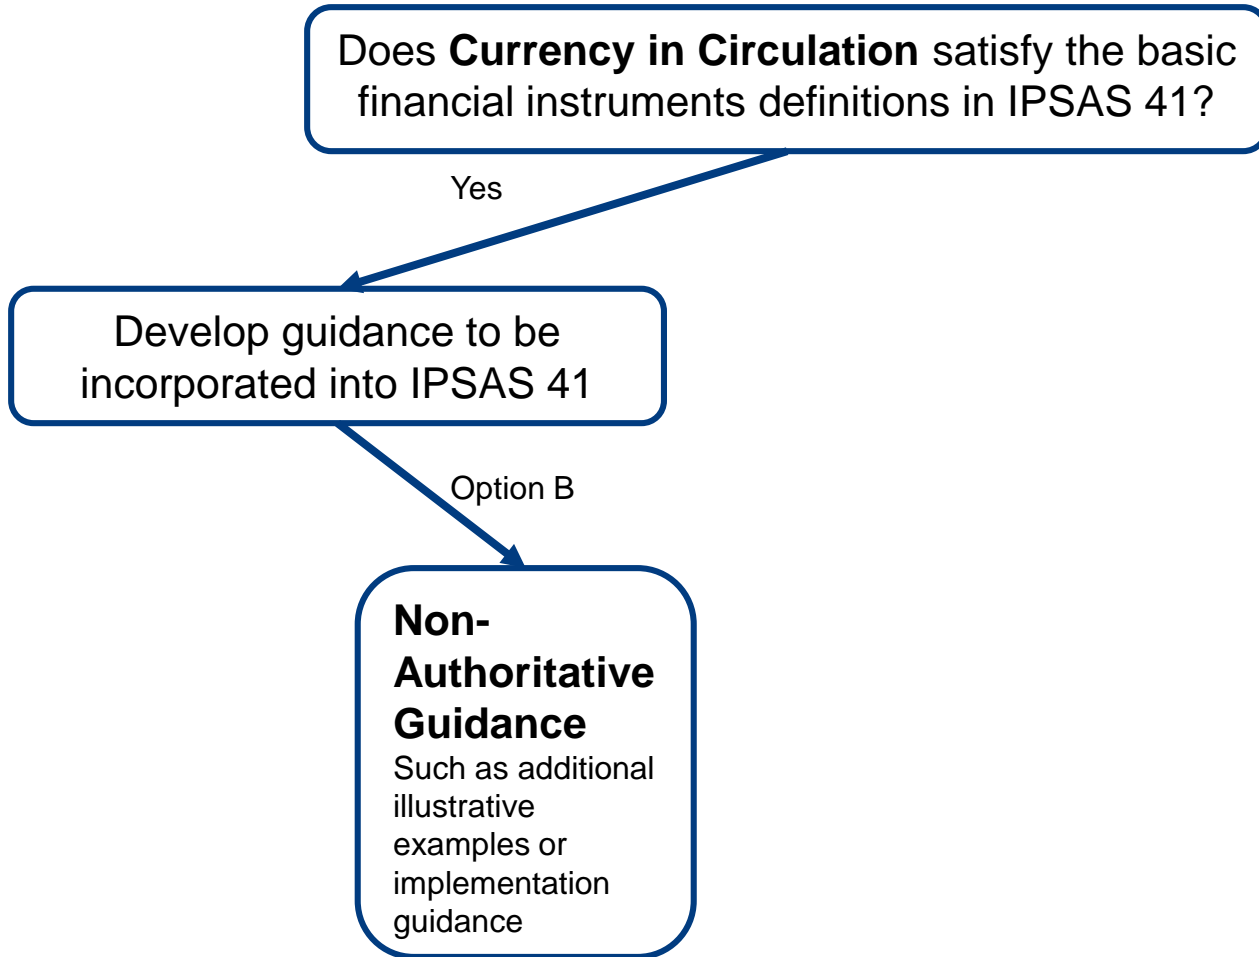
Does **Currency in Circulation** satisfy the basic financial instruments definitions in IPSAS 41?

Yes

Develop guidance to be incorporated into IPSAS 41

Option B

**Non-Authoritative Guidance**
Such as additional illustrative examples or implementation guidance